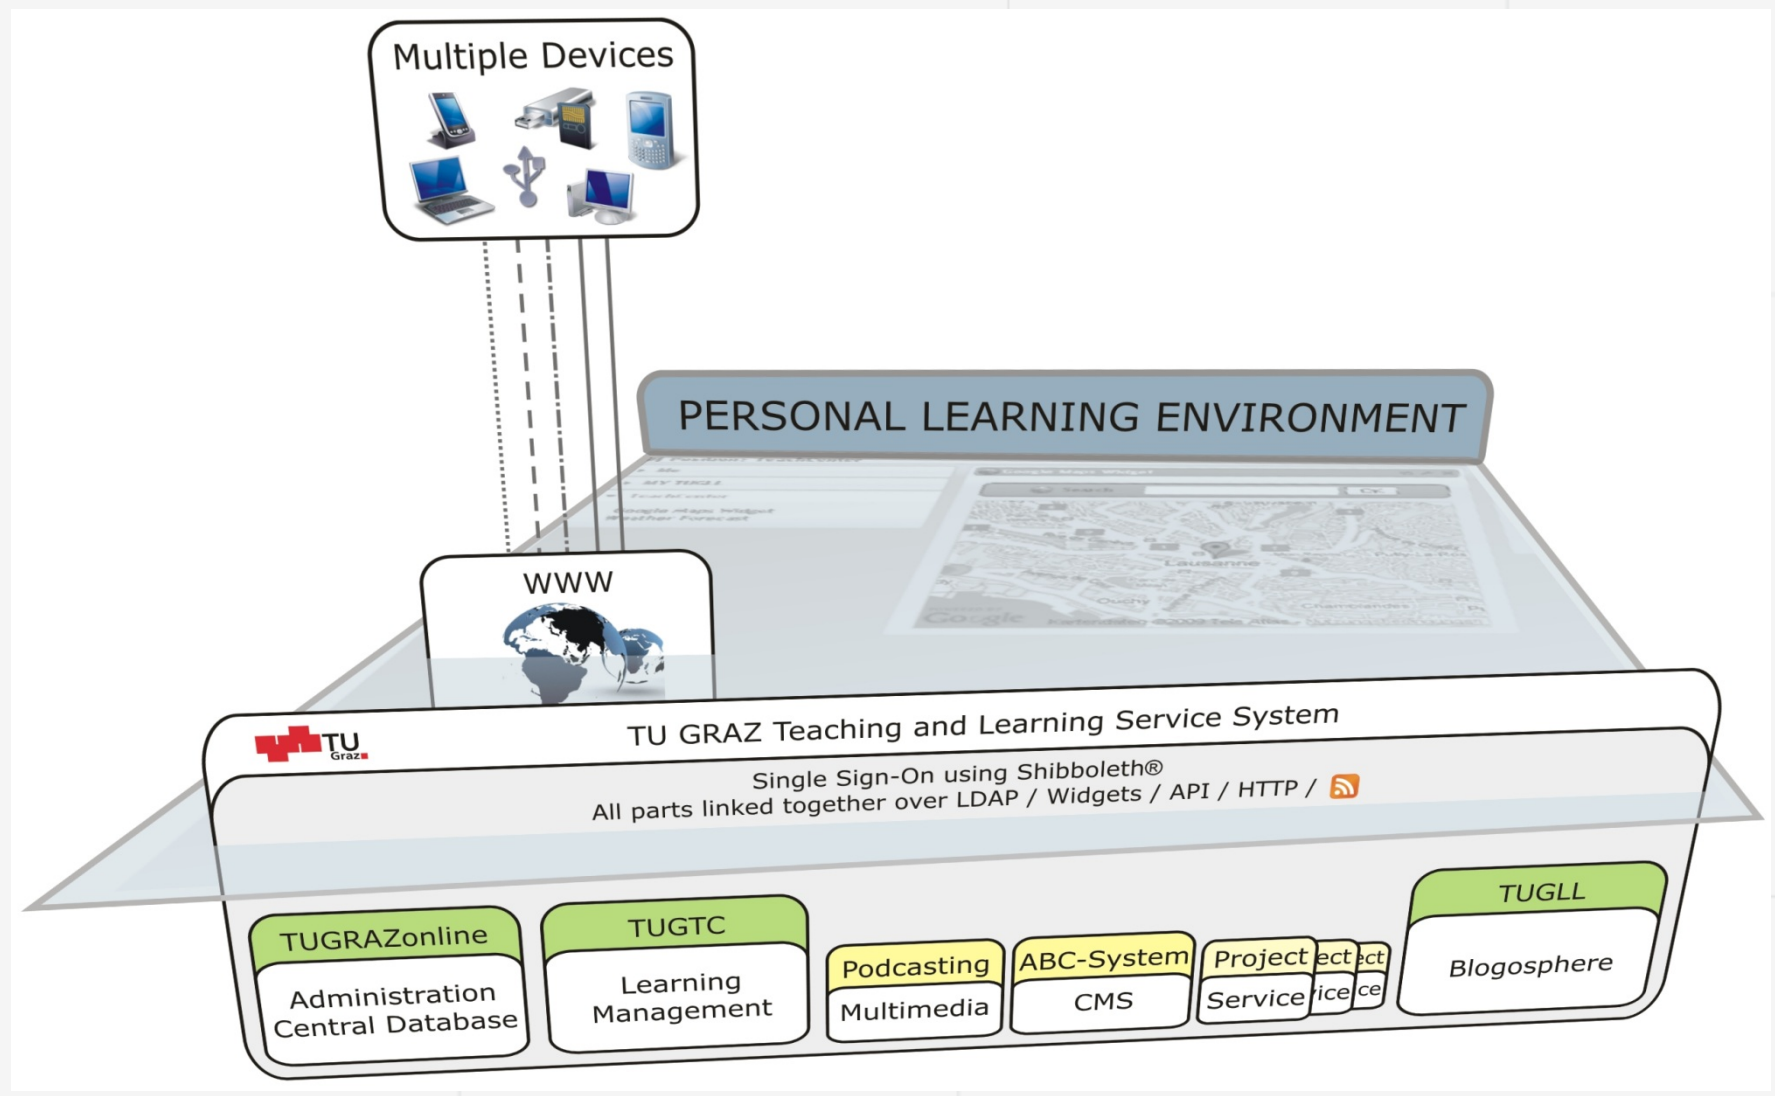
Multiple Devices

PERSONAL LEARNING ENVIRONMENT

WWW

TU Graz

TU GRAZ Teaching and Learning Service System

Single Sign-On using Shibboleth®
All parts linked together over LDAP / Widgets / API / HTTP /

TUGRAZonline
Administration
Central Database

TUGTC
Learning
Management

Podcasting
Multimedia

ABC-System
CMS

Project
Service

ect
ice

ect
ce

TUGLL
Blogosphere